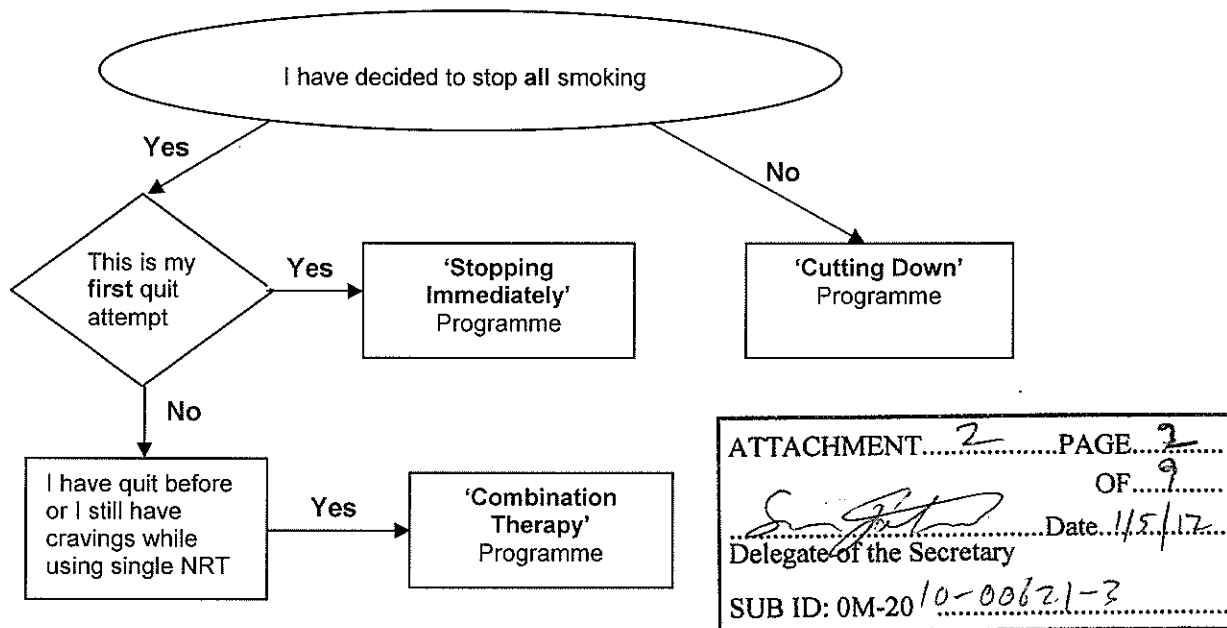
I have decided to stop **all** smoking

Yes

No

This is my **first** quit attempt

Yes

'Stopping Immediately' Programme

'Cutting Down' Programme

No

I have quit before or I still have cravings while using single NRT

Yes

'Combination Therapy' Programme

ATTACHMENT....2......PAGE...2....
OF....9....
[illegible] ........Date..1/5/17..
Delegate of the Secretary
SUB ID: 0M-2010-00621-3